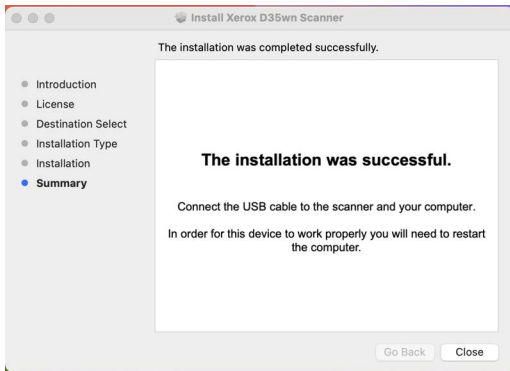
Install Xerox D35wn Scanner

The installation was completed successfully.

Introduction
License
Destination Select
Installation Type
Installation
Summary

The installation was successful.

Connect the USB cable to the scanner and your computer.

In order for this device to work properly you will need to restart the computer.

Go Back
Close